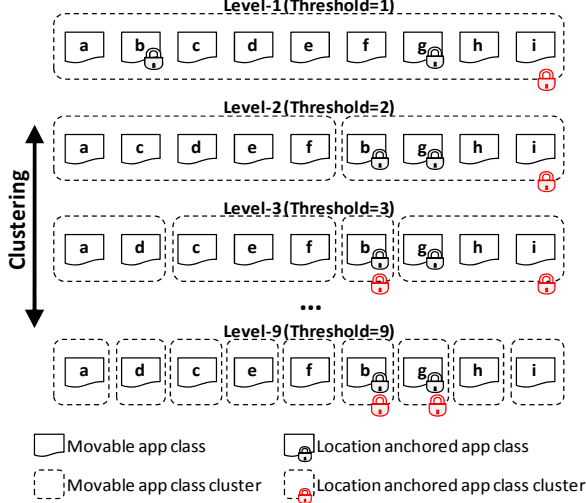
Level-1 (Threshold=1)

a b c d e f g h i

Level-2 (Threshold=2)

a c d e f b g h i

Level-3 (Threshold=3)

a d c e f b g h i

Clustering

...

Level-9 (Threshold=9)

a d c e f b g h i

Movable app class

Location anchored app class

Movable app class cluster

Location anchored app class cluster